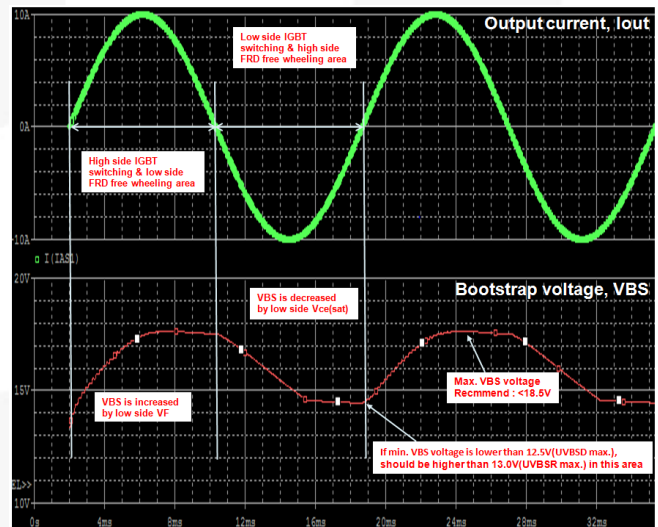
10A

Output current, Iout

Low side IGBT switching & high side FRD free wheeling area

0A

High side IGBT switching & low side FRD free wheeling area

-10A

□ I(IASL)

20V

Bootstrap voltage, VBS

VBS is decreased by low side Vce(sat)

15V

VBS is increased by low side VF

Max. VBS voltage Recmmend : <18.5V

If min. VBS voltage is lower than 12.5V(UVBSD max.), should be higher than 13.0V(UVBSR max.) in this area

10V

SEL>>

0s 4ms 8ms 12ms 16ms 20ms 24ms 28ms 32ms